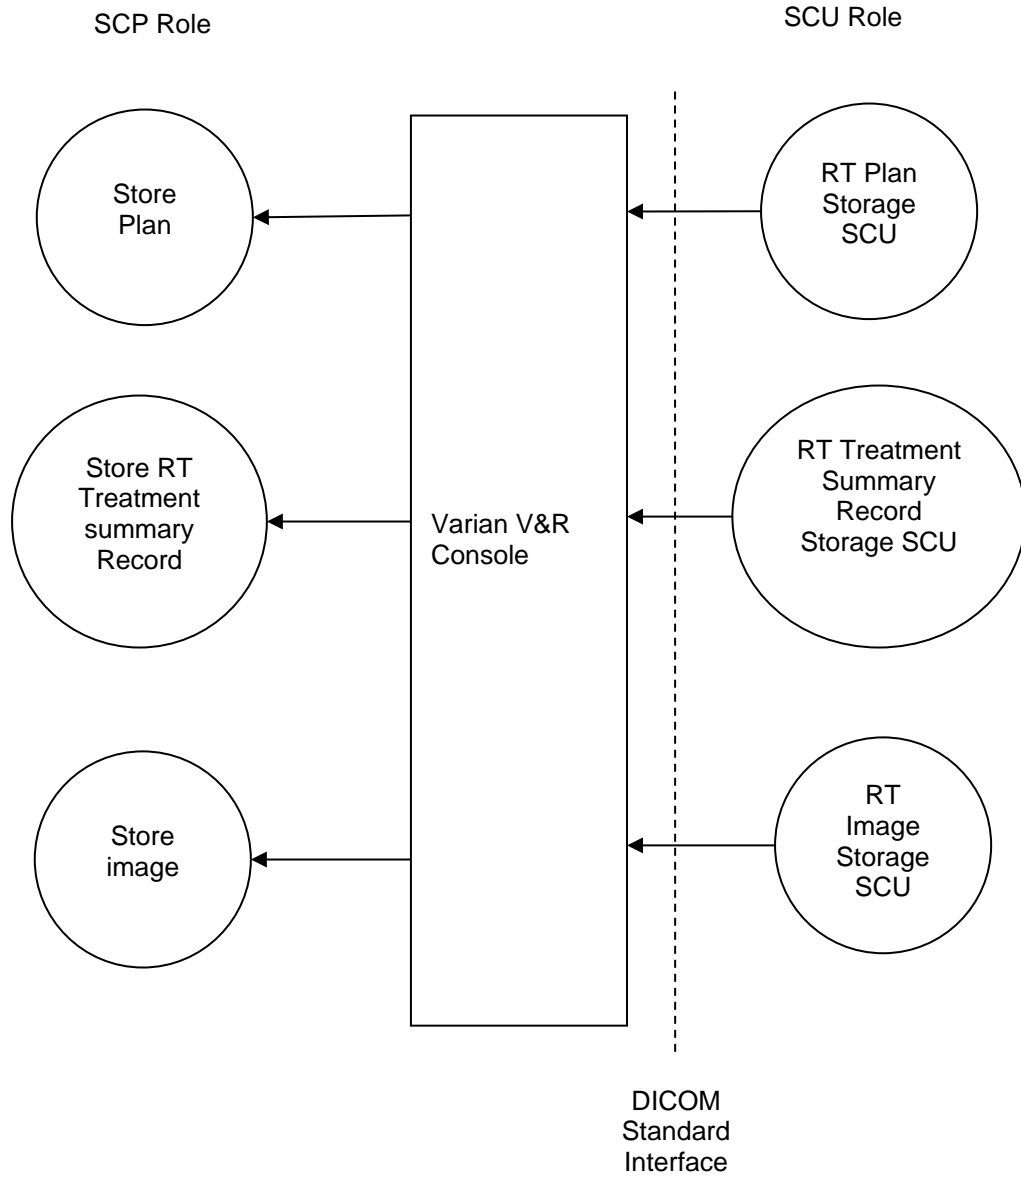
SCP Role

SCU Role

Store Plan

RT Plan Storage SCU

Store RT Treatment summary Record

Varian V&R Console

RT Treatment Summary Record Storage SCU

Store image

RT Image Storage SCU

DICOM Standard Interface